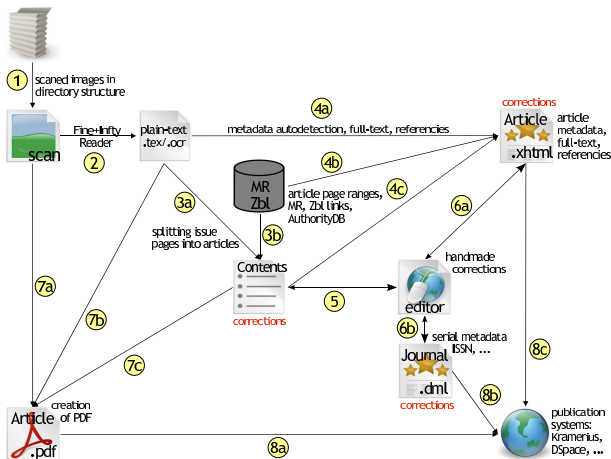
1 scaned images in directory structure

scan

Fine+Infty Reader

2

plain-text .tex/.ocr

4a metadata autodetection, full-text, referencies

corrections

Article .xhtml

article metadata, full-text, referencies

MR Zbl

4b article page ranges, MR, Zbl links, AuthorityDB

4c

3a splitting issue pages into articles

3b

Contents

corrections

5

6a handmade corrections

editor

6b serial metadata ISSN, ...

Journal .dml

corrections

7a

7b

7c

8c

8b

Article .pdf

creation of PDF

8a

publication systems: Kramerius, DSpace, ...